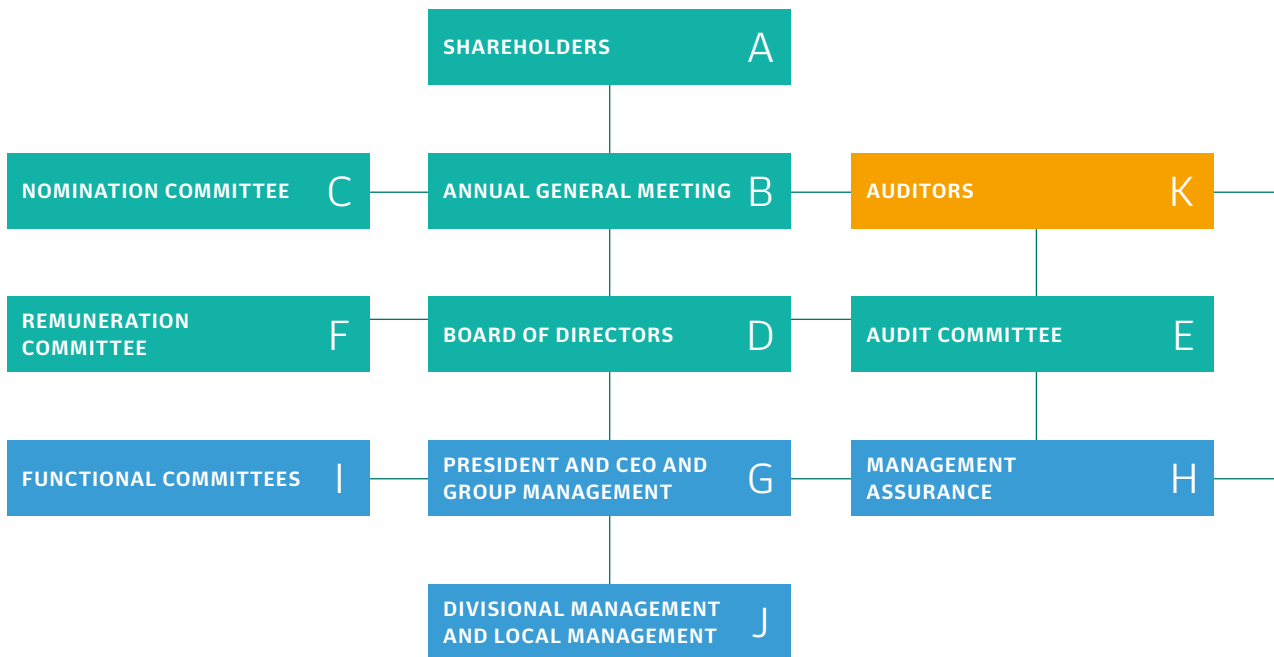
SHAREHOLDERS A

NOMINATION COMMITTEE C

ANNUAL GENERAL MEETING B

AUDITORS K

REMUNERATION COMMITTEE F

BOARD OF DIRECTORS D

AUDIT COMMITTEE E

FUNCTIONAL COMMITTEES I

PRESIDENT AND CEO AND GROUP MANAGEMENT G

MANAGEMENT ASSURANCE H

DIVISIONAL MANAGEMENT AND LOCAL MANAGEMENT J